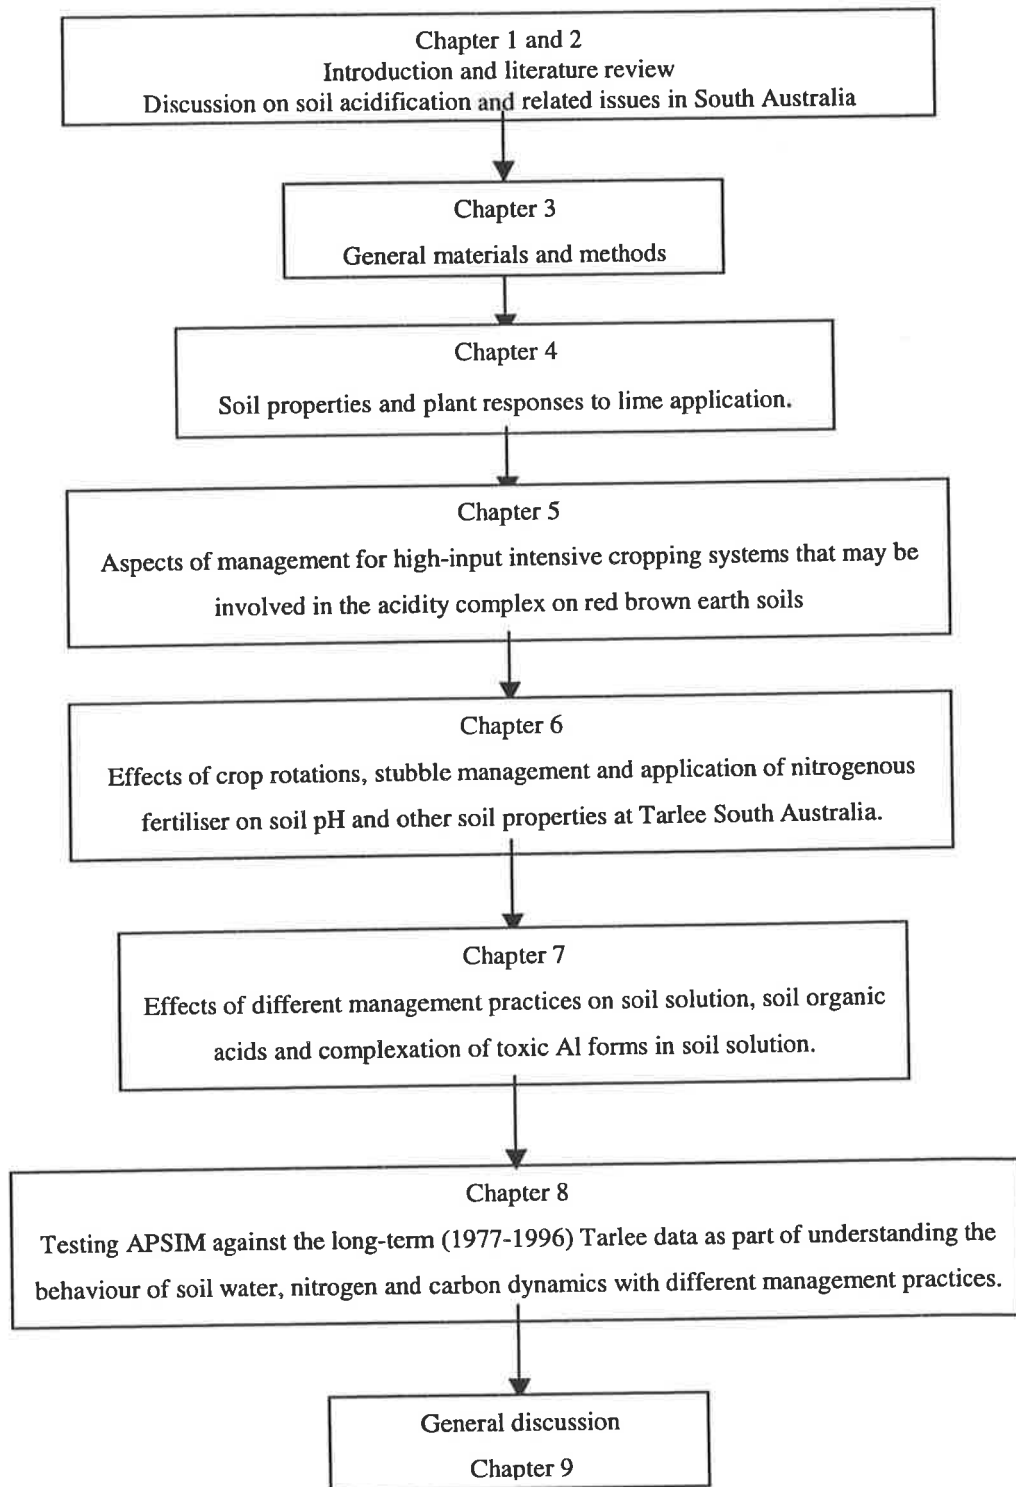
Chapter 1 and 2
Introduction and literature review
Discussion on soil acidification and related issues in South Australia

Chapter 3
General materials and methods

Chapter 4
Soil properties and plant responses to lime application.

Chapter 5
Aspects of management for high-input intensive cropping systems that may be involved in the acidity complex on red brown earth soils

Chapter 6
Effects of crop rotations, stubble management and application of nitrogenous fertiliser on soil pH and other soil properties at Tarlee South Australia.

Chapter 7
Effects of different management practices on soil solution, soil organic acids and complexation of toxic Al forms in soil solution.

Chapter 8
Testing APSIM against the long-term (1977-1996) Tarlee data as part of understanding the behaviour of soil water, nitrogen and carbon dynamics with different management practices.

General discussion
Chapter 9